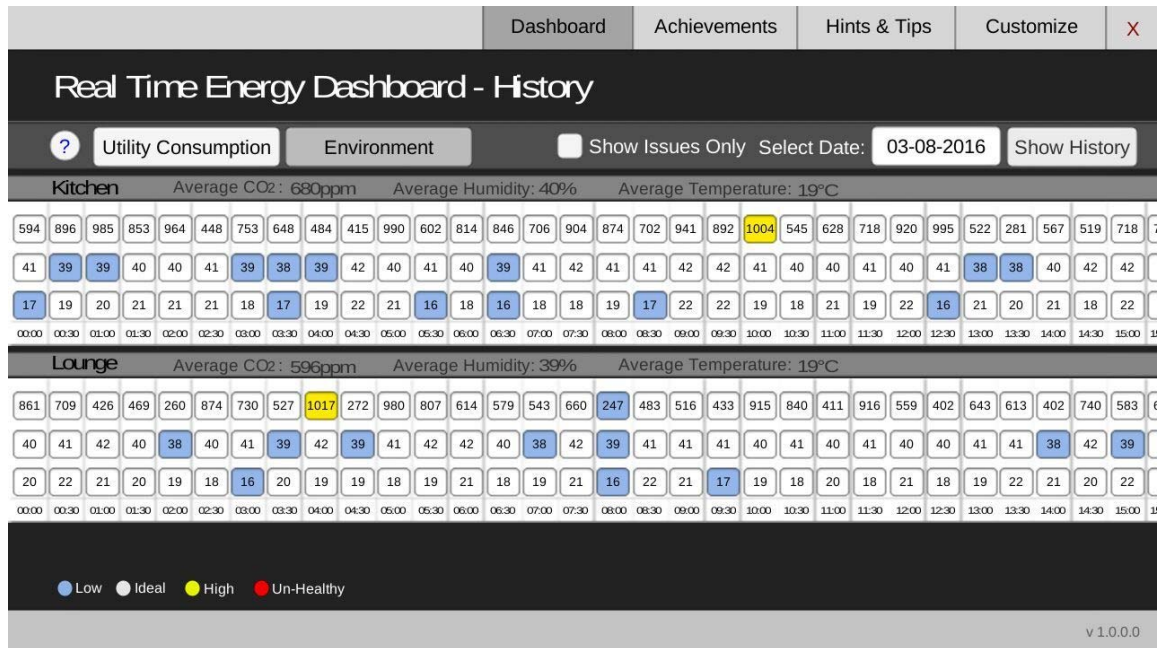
Dashboard Achievements Hints & Tips Customize X

Real Time Energy Dashboard - History

? Utility Consumption Environment Show Issues Only Select Date: 03-08-2016 Show History

Kitchen Average $CO_2$: 680ppm Average Humidity: 40% Average Temperature: 19°C

| 594 | 896 | 985 | 853 | 964 | 448 | 753 | 648 | 484 | 415 | 990 | 602 | 814 | 846 | 706 | 904 | 874 | 702 | 941 | 892 | 1004 | 545 | 628 | 718 | 920 | 995 | 522 | 281 | 567 | 519 | 718 |
|---|---|---|---|---|---|---|---|---|---|---|---|---|---|---|---|---|---|---|---|---|---|---|---|---|---|---|---|---|---|---|
| 41 | 39 | 39 | 40 | 40 | 41 | 39 | 38 | 39 | 42 | 40 | 41 | 40 | 39 | 41 | 42 | 41 | 41 | 42 | 42 | 41 | 40 | 40 | 41 | 40 | 41 | 38 | 38 | 40 | 42 | 42 |
| 17 | 19 | 20 | 21 | 21 | 21 | 18 | 17 | 19 | 22 | 21 | 16 | 18 | 16 | 18 | 18 | 19 | 17 | 22 | 22 | 19 | 18 | 21 | 19 | 22 | 16 | 21 | 20 | 21 | 18 | 22 |
| 00:00 | 00:30 | 01:00 | 01:30 | 02:00 | 02:30 | 03:00 | 03:30 | 04:00 | 04:30 | 05:00 | 05:30 | 06:00 | 06:30 | 07:00 | 07:30 | 08:00 | 08:30 | 09:00 | 09:30 | 10:00 | 10:30 | 11:00 | 11:30 | 12:00 | 12:30 | 13:00 | 13:30 | 14:00 | 14:30 | 15:00 |

Lounge Average $CO_2$: 596ppm Average Humidity: 39% Average Temperature: 19°C

| 861 | 709 | 426 | 469 | 260 | 874 | 730 | 527 | 1017 | 272 | 980 | 807 | 614 | 579 | 543 | 660 | 247 | 483 | 516 | 433 | 915 | 840 | 411 | 916 | 559 | 402 | 643 | 613 | 402 | 740 | 583 |
|---|---|---|---|---|---|---|---|---|---|---|---|---|---|---|---|---|---|---|---|---|---|---|---|---|---|---|---|---|---|---|
| 40 | 41 | 42 | 40 | 38 | 40 | 41 | 39 | 42 | 39 | 41 | 42 | 42 | 40 | 38 | 42 | 39 | 41 | 41 | 41 | 40 | 41 | 40 | 41 | 40 | 40 | 41 | 41 | 38 | 42 | 39 |
| 20 | 22 | 21 | 20 | 19 | 18 | 16 | 20 | 19 | 19 | 18 | 19 | 21 | 18 | 19 | 21 | 16 | 22 | 21 | 17 | 19 | 18 | 20 | 18 | 21 | 18 | 19 | 22 | 21 | 20 | 22 |
| 00:00 | 00:30 | 01:00 | 01:30 | 02:00 | 02:30 | 03:00 | 03:30 | 04:00 | 04:30 | 05:00 | 05:30 | 06:00 | 06:30 | 07:00 | 07:30 | 08:00 | 08:30 | 09:00 | 09:30 | 10:00 | 10:30 | 11:00 | 11:30 | 12:00 | 12:30 | 13:00 | 13:30 | 14:00 | 14:30 | 15:00 |

Low Ideal High Un-Healthy

v 1.0.0.0